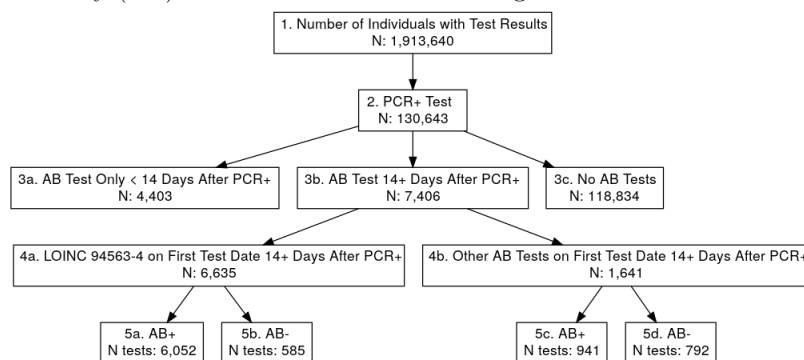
1. Number of Individuals with Test Results
N: 1,913,640

2. PCR+ Test
N: 130,643

3a. AB Test Only < 14 Days After PCR+
N: 4,403

3b. AB Test 14+ Days After PCR+
N: 7,406

3c. No AB Tests
N: 118,834

4a. LOINC 94563-4 on First Test Date 14+ Days After PCR+
N: 6,635

4b. Other AB Tests on First Test Date 14+ Days After PCR+
N: 1,641

5a. AB+
N tests: 6,052

5b. AB-
N tests: 585

5c. AB+
N tests: 941

5d. AB-
N tests: 792